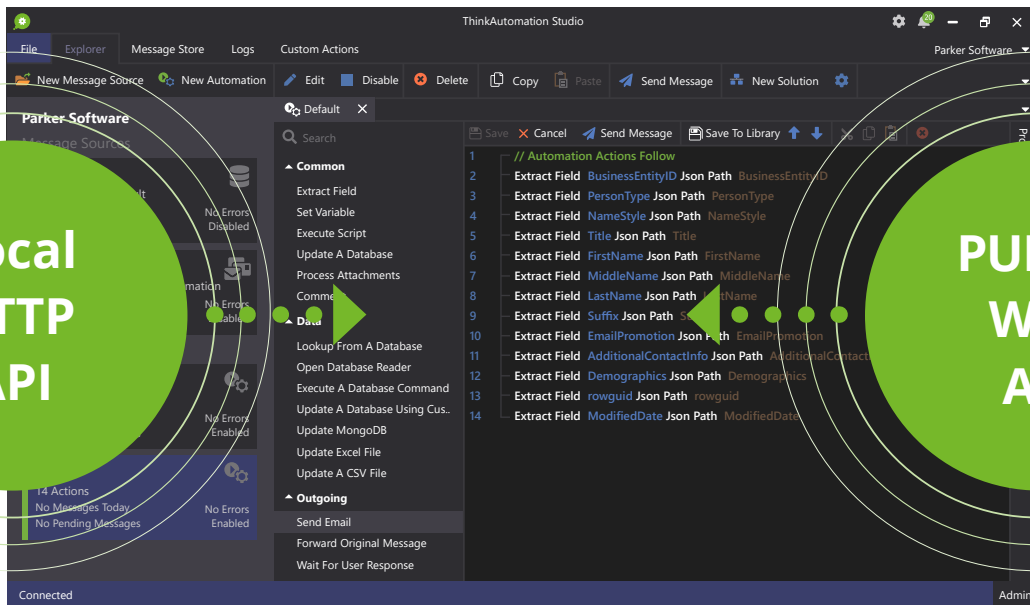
ThinkAutomation Studio

File Explorer Message Store Logs Custom Actions Parker Software

New Message Source New Automation Edit Disable Delete Copy Paste Send Message New Solution

Parker Software
Message Sources

No Errors
Disabled

No Errors
Enabled

No Errors
Enabled

14 Actions
No Messages Today
No Pending Messages

No Errors
Enabled

ocal
TTP
API

Default

Search

Common
Extract Field
Set Variable
Execute Script
Update A Database
Process Attachments
Comme

Data
Lookup From A Database
Open Database Reader
Execute A Database Command
Update A Database Using Cus..
Update MongoDB
Update Excel File
Update A CSV File

Outgoing
Send Email
Forward Original Message
Wait For User Response

Save Cancel Send Message Save To Library

1 // Automation Actions Follow
2 Extract Field BusinessEntityID Json Path BusinessEntityID
3 Extract Field PersonType Json Path PersonType
4 Extract Field NameStyle Json Path NameStyle
5 Extract Field Title Json Path Title
6 Extract Field FirstName Json Path FirstName
7 Extract Field MiddleName Json Path MiddleName
8 Extract Field LastName Json Path LastName
9 Extract Field Suffix Json Path S
10 Extract Field EmailPromotion Json Path EmailPromotion
11 Extract Field AdditionalContactInfo Json Path AdditionalContact
12 Extract Field Demographics Json Path Demographics
13 Extract Field rowguid Json Path rowguid
14 Extract Field ModifiedDate Json Path ModifiedDate

PU
W
A

Connected
Admi